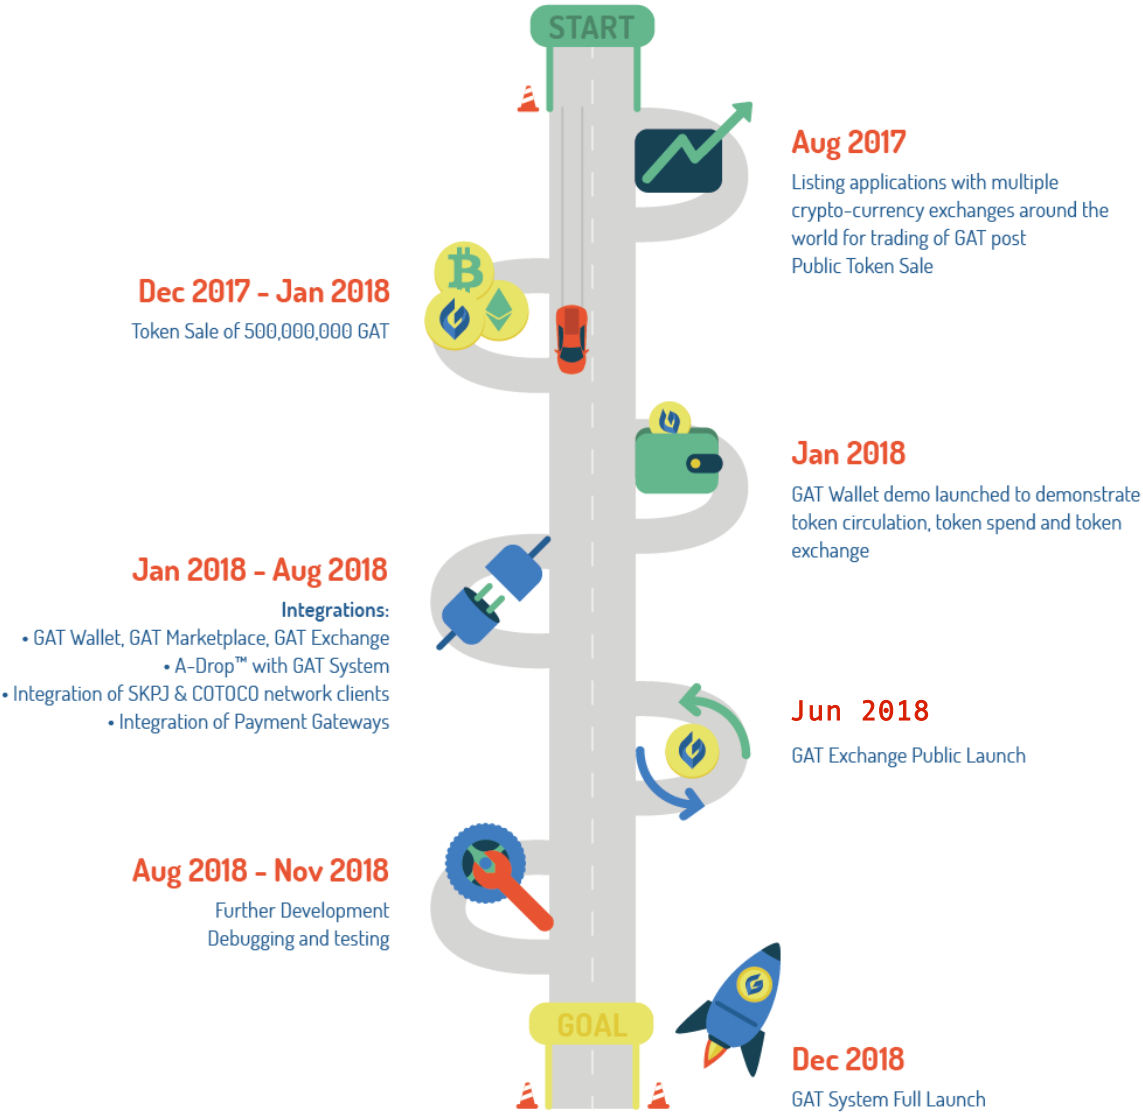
START

Aug 2017
Listing applications with multiple crypto-currency exchanges around the world for trading of GAT post Public Token Sale

Dec 2017 - Jan 2018
Token Sale of 500,000,000 GAT

Jan 2018
GAT Wallet demo launched to demonstrate token circulation, token spend and token exchange

Jan 2018 - Aug 2018
Integrations:
• GAT Wallet, GAT Marketplace, GAT Exchange
• A-Drop™ with GAT System
• Integration of SKPJ & COTOCO network clients
• Integration of Payment Gateways

Jun 2018
GAT Exchange Public Launch

Aug 2018 - Nov 2018
Further Development
Debugging and testing

GOAL

Dec 2018
GAT System Full Launch